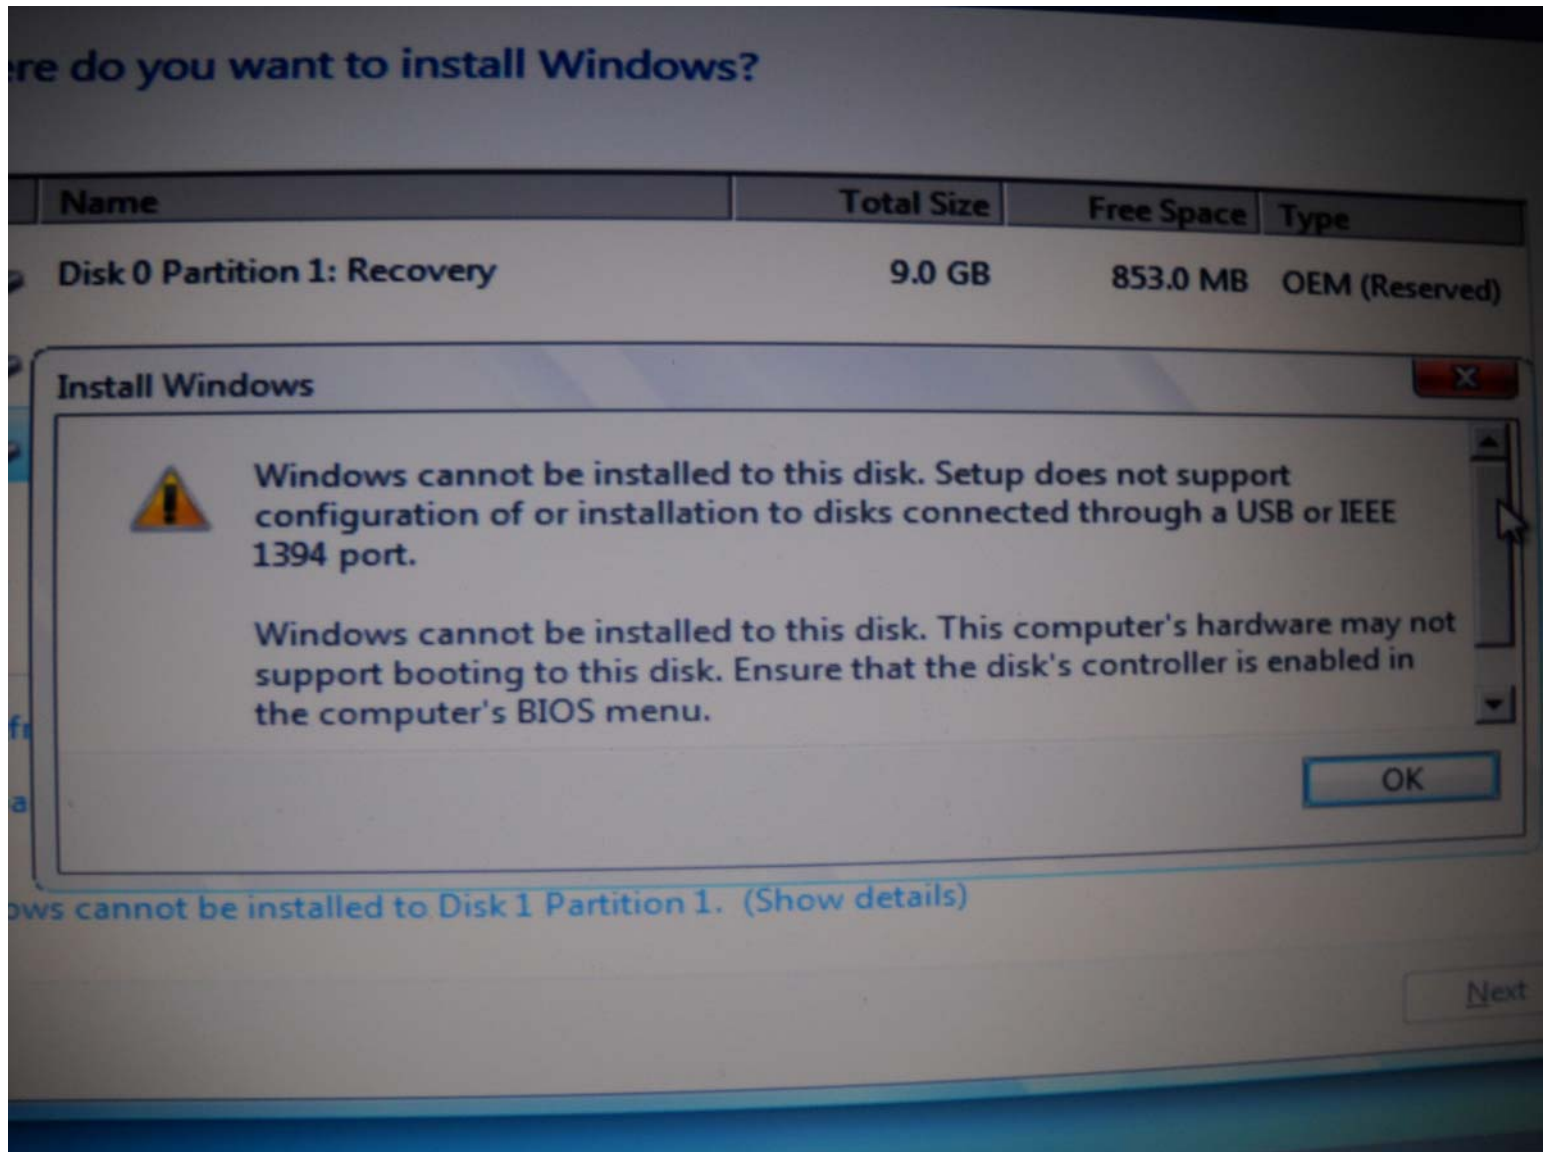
re do you want to install Windows?

| Name | Total Size | Free Space | Type |
|---|---|---|---|
| Disk 0 Partition 1: Recovery | 9.0 GB | 853.0 MB | OEM (Reserved) |

Install Windows

Windows cannot be installed to this disk. Setup does not support configuration of or installation to disks connected through a USB or IEEE 1394 port.

Windows cannot be installed to this disk. This computer's hardware may not support booting to this disk. Ensure that the disk's controller is enabled in the computer's BIOS menu.

OK

f

a

ows cannot be installed to Disk 1 Partition 1. (Show details)

Next